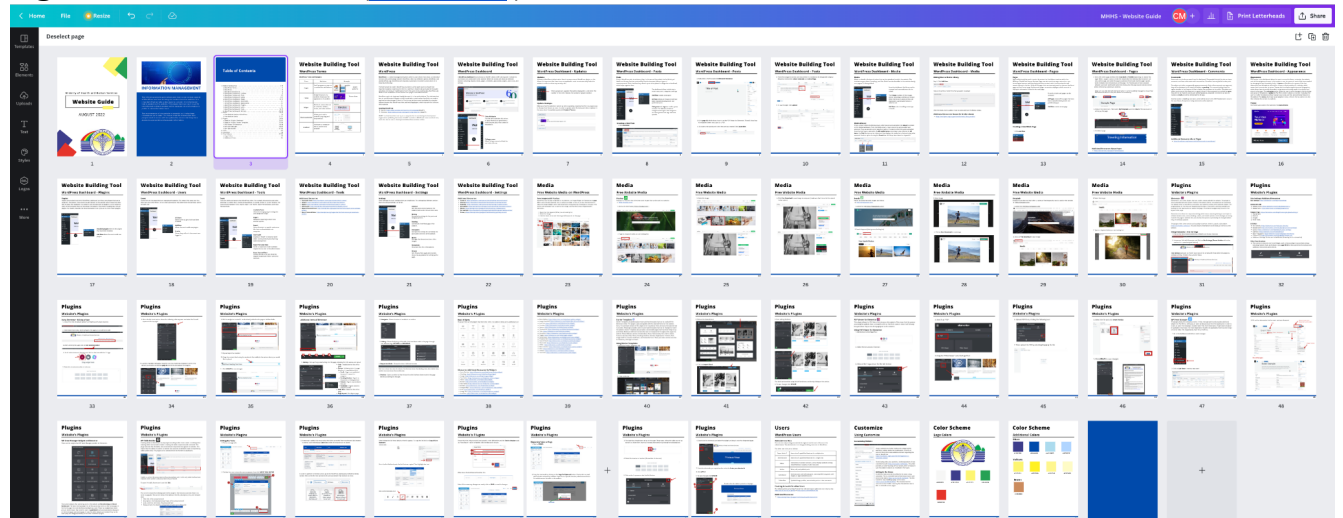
Home File Resize

MHHS - Website Guide CM + Print Letterheads Share

Templates
Elements
Uploads
Text
Styles
Logos
More

Deselect page

Website Guide
AUGUST 2022

INFORMATION MANAGEMENT

Table of Contents

1 2 3 4 5 6 7 8 9 10 11 12 13 14 15 16

Website Building Tool
WordPress Terms

Website Building Tool
WordPress

Website Building Tool
WordPress Dashboard

Website Building Tool
WordPress Dashboard - Updates

Website Building Tool
WordPress Dashboard - Posts

Website Building Tool
WordPress Dashboard - Posts

Website Building Tool
WordPress Dashboard - Posts

Website Building Tool
WordPress Dashboard - Media

Website Building Tool
WordPress Dashboard - Media

Website Building Tool
WordPress Dashboard - Pages

Website Building Tool
WordPress Dashboard - Pages

Website Building Tool
WordPress Dashboard - Comments

Website Building Tool
WordPress Dashboard - Appearance

17 18 19 20 21 22 23 24 25 26 27 28 29 30 31 32

Website Building Tool
WordPress Dashboard - Users

Website Building Tool
WordPress Dashboard - Tools

Website Building Tool
WordPress Dashboard - Tools

Website Building Tool
WordPress Dashboard - Settings

Website Building Tool
WordPress Dashboard - Settings

Media
Free Website Media on WordPress

Media
Free Website Media

Media
Free Website Media

Media
Free Website Media

Media
Free Website Media

Media
Free Website Media

Media
Free Website Media

Media
Free Website Media

Plugins
Website's Plugins

Plugins
Website's Plugins

33 34 35 36 37 38 39 40 41 42 43 44 45 46 47 48

Plugins
Website's Plugins

Plugins
Website's Plugins

Plugins
Website's Plugins

Plugins
Website's Plugins

Plugins
Website's Plugins

Plugins
Website's Plugins

Plugins
Website's Plugins

Plugins
Website's Plugins

Plugins
Website's Plugins

Plugins
Website's Plugins

Plugins
Website's Plugins

Plugins
Website's Plugins

Plugins
Website's Plugins

Plugins
Website's Plugins

Plugins
Website's Plugins

Plugins
Website's Plugins

Plugins
Website's Plugins

Plugins
Website's Plugins

Plugins
Website's Plugins

Plugins
Website's Plugins

Plugins
Website's Plugins

Plugins
Website's Plugins

Plugins
Website's Plugins

Plugins
Website's Plugins

Plugins
Website's Plugins

Users
WordPress Users

Customize
Using Customize

Color Scheme
Logo Colors

Color Scheme
Additional Colors

+